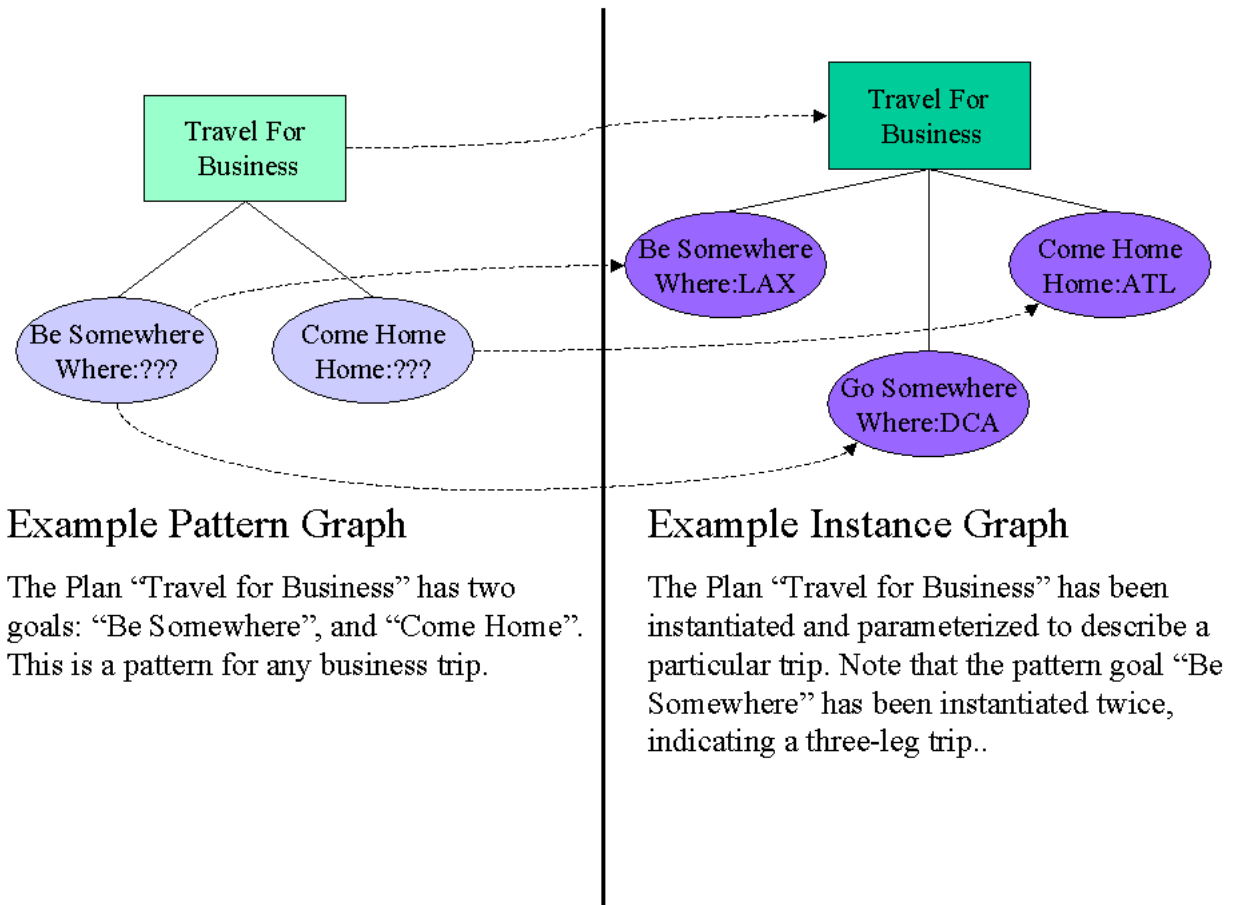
Travel For Business

Be Somewhere Where:???

Come Home Home:???

Example Pattern Graph

The Plan “Travel for Business” has two goals: “Be Somewhere”, and “Come Home”. This is a pattern for any business trip.

Travel For Business

Be Somewhere Where:LAX

Come Home Home:ATL

Go Somewhere Where:DCA

Example Instance Graph

The Plan “Travel for Business” has been instantiated and parameterized to describe a particular trip. Note that the pattern goal “Be Somewhere” has been instantiated twice, indicating a three-leg trip..